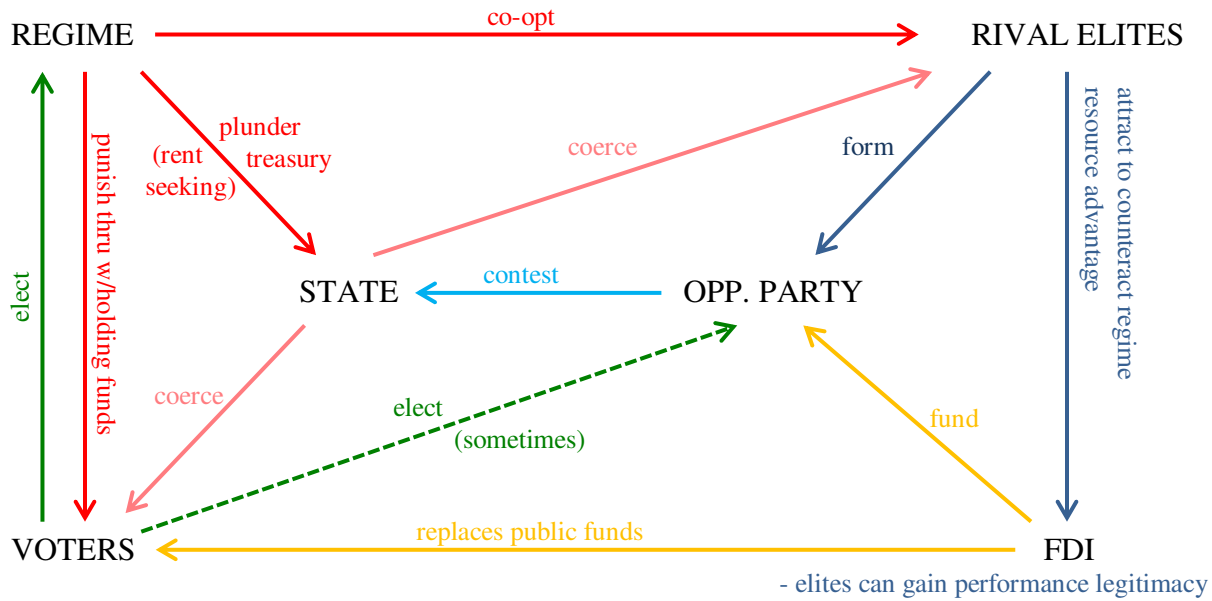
REGIME

co-opt

RIVAL ELITES

elect

punish thru w/holding funds

plunder treasury

(rent seeking)

coerce

form

attract to counteract regime resource advantage

STATE

contest

OPP. PARTY

coerce

elect (sometimes)

fund

VOTERS

replaces public funds

FDI

- elites can gain performance legitimacy